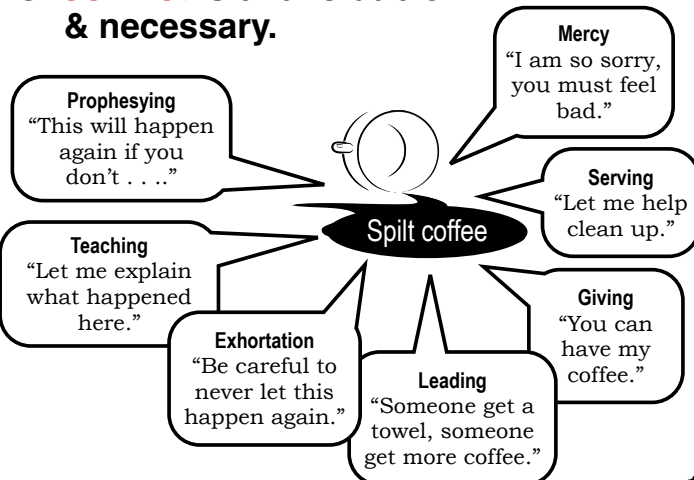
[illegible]
& necessary.

Mercy
"I am so sorry, you must feel bad."

Prophesying
"This will happen again if you don't . . .."

Serving
"Let me help clean up."

Spilt coffee

Teaching
"Let me explain what happened here."

Giving
"You can have my coffee."

Exhortation
"Be careful to never let this happen again."

Leading
"Someone get a towel, someone get more coffee."